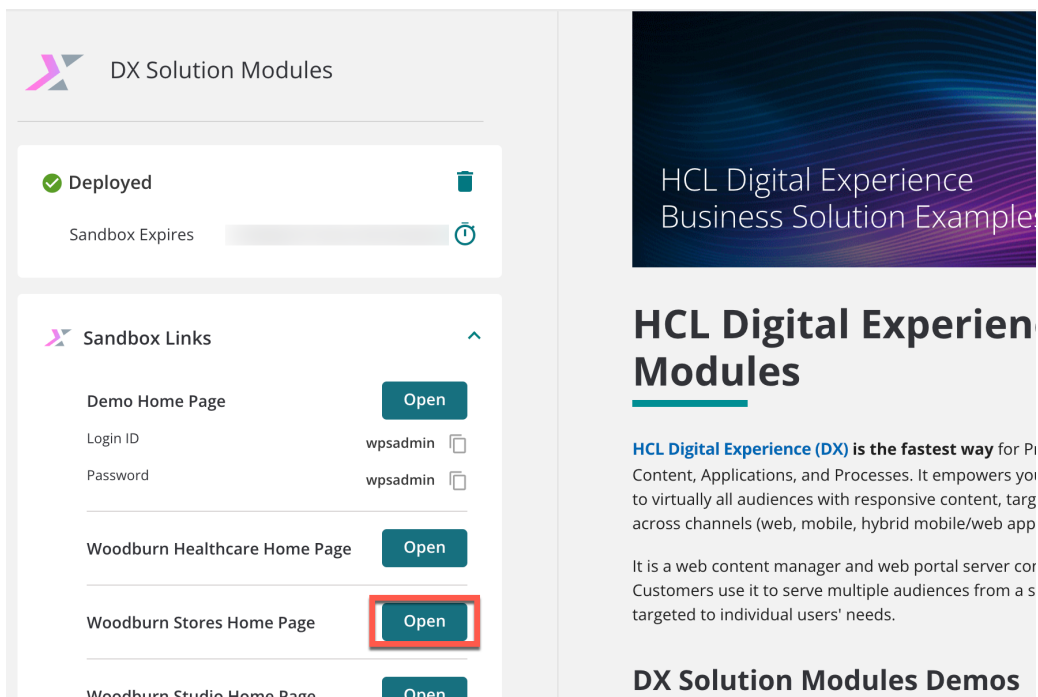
DX Solution Modules

Deployed

Sandbox Expires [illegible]

Sandbox Links

Demo Home Page Open

Login ID wpsadmin

Password wpsadmin

Woodburn Healthcare Home Page Open

Woodburn Stores Home Page Open

Woodburn Studio Home Page Open

HCL Digital Experience Business Solution Example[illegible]

HCL Digital Experien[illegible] Modules

HCL Digital Experience (DX) is the fastest way for P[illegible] Content, Applications, and Processes. It empowers yo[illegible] to virtually all audiences with responsive content, targ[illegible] across channels (web, mobile, hybrid mobile/web app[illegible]

It is a web content manager and web portal server co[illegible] Customers use it to serve multiple audiences from a s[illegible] targeted to individual users' needs.

DX Solution Modules Demos